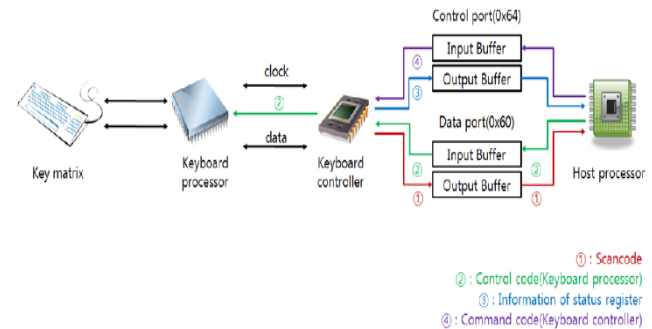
Control port(0x64)

Input Buffer

④

Output Buffer

③

clock

②

data

Data port(0x60)

Input Buffer

②

②

Output Buffer

①

①

Key matrix

Keyboard processor

Keyboard controller

Host processor

① : Scancode

② : Control code(Keyboard processor)

③ : Information of status register

④ : Command code(Keyboard controller)